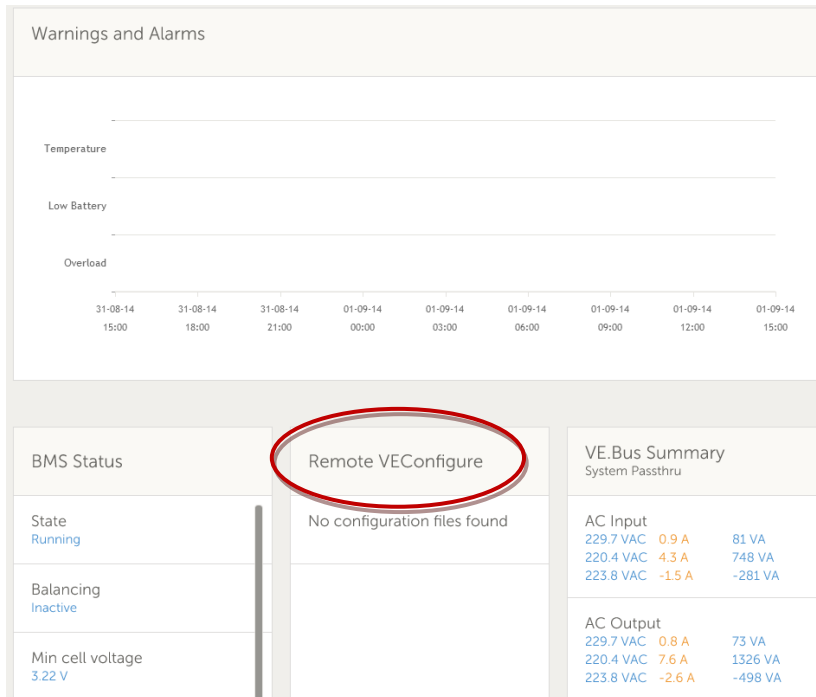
Warnings and Alarms

Temperature

Low Battery

Overload

31-08-14 15:00
31-08-14 18:00
31-08-14 21:00
01-09-14 00:00
01-09-14 03:00
01-09-14 06:00
01-09-14 09:00
01-09-14 12:00
01-09-14 15:00

BMS Status

State
Running

Balancing
Inactive

Min cell voltage
3.22 V

Remote VEConfigure

No configuration files found

VE.Bus Summary
System Passthru

AC Input
229.7 VAC 0.9 A 81 VA
220.4 VAC 4.3 A 748 VA
223.8 VAC -1.5 A -281 VA

AC Output
229.7 VAC 0.8 A 73 VA
220.4 VAC 7.6 A 1326 VA
223.8 VAC -2.6 A -498 VA